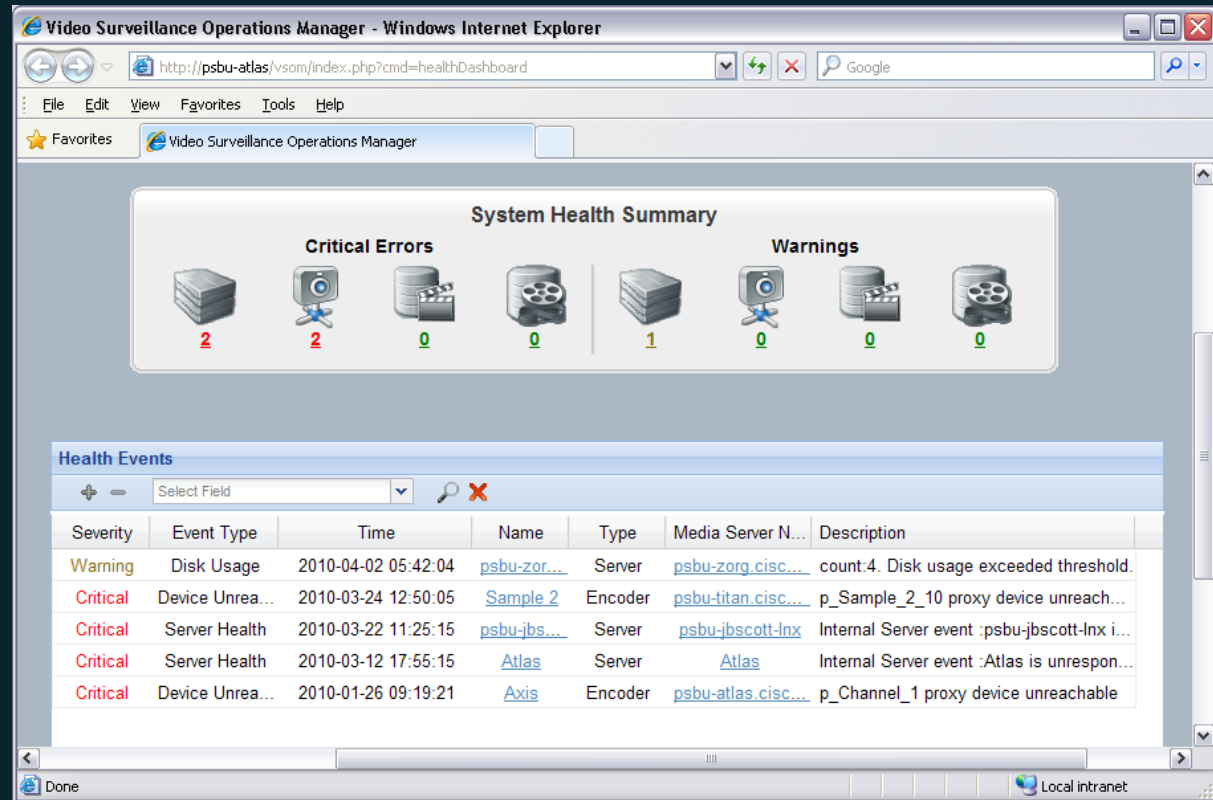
Video Surveillance Operations Manager - Windows Internet Explorer

http://psbu-atlas/vsom/index.php?cmd=healthDashboard

Google

File Edit View Favorites Tools Help

Favorites

Video Surveillance Operations Manager

System Health Summary

Critical Errors

2 2 0 0

Warnings

1 0 0 0

Health Events

Select Field

| Severity | Event Type | Time | Name | Type | Media Server N... | Description |
|---|---|---|---|---|---|---|
| Warning | Disk Usage | 2010-04-02 05:42:04 | psbu-zor... | Server | psbu-zorg.cisc... | count:4. Disk usage exceeded threshold. |
| Critical | Device Unrea... | 2010-03-24 12:50:05 | Sample 2 | Encoder | psbu-titan.cisc... | p_Sample_2_10 proxy device unreach... |
| Critical | Server Health | 2010-03-22 11:25:15 | psbu-jbs... | Server | psbu-jbscott-lnx | Internal Server event :psbu-jbscott-lnx i... |
| Critical | Server Health | 2010-03-12 17:55:15 | Atlas | Server | Atlas | Internal Server event :Atlas is unrespon... |
| Critical | Device Unrea... | 2010-01-26 09:19:21 | Axis | Encoder | psbu-atlas.cisc... | p_Channel_1 proxy device unreachable |

Done

Local intranet